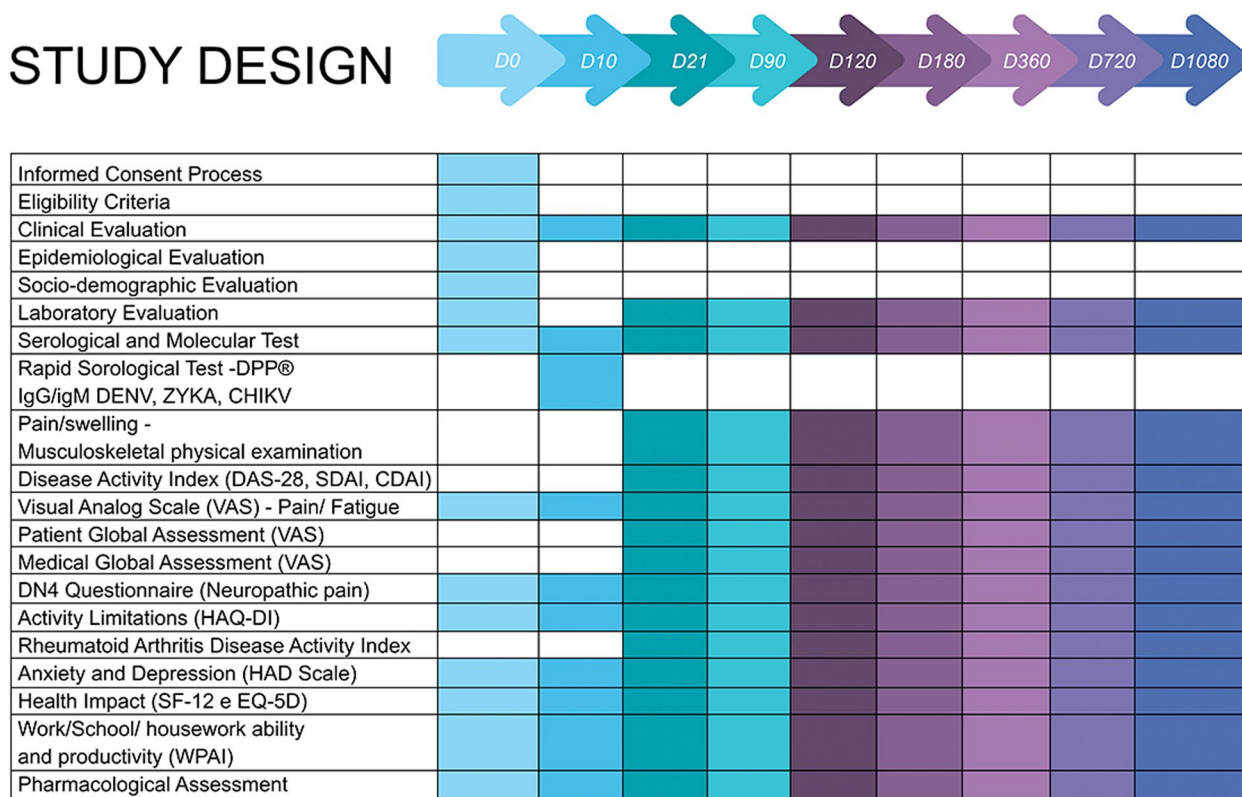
STUDY DESIGN

D0 D10 D21 D90 D120 D180 D360 D720 D1080

| | D0 | D10 | D21 | D90 | D120 | D180 | D360 | D720 | D1080 |
|---|---|---|---|---|---|---|---|---|---|
| Informed Consent Process | | | | | | | | | |
| Eligibility Criteria | | | | | | | | | |
| Clinical Evaluation | | | | | | | | | |
| Epidemiological Evaluation | | | | | | | | | |
| Socio-demographic Evaluation | | | | | | | | | |
| Laboratory Evaluation | | | | | | | | | |
| Serological and Molecular Test | | | | | | | | | |
| Rapid Sorological Test -DPP® IgG/igM DENV, ZYKA, CHIKV | | | | | | | | | |
| Pain/swelling - Musculoskeletal physical examination | | | | | | | | | |
| Disease Activity Index (DAS-28, SDAI, CDAI) | | | | | | | | | |
| Visual Analog Scale (VAS) - Pain/ Fatigue | | | | | | | | | |
| Patient Global Assessment (VAS) | | | | | | | | | |
| Medical Global Assessment (VAS) | | | | | | | | | |
| DN4 Questionnaire (Neuropathic pain) | | | | | | | | | |
| Activity Limitations (HAQ-DI) | | | | | | | | | |
| Rheumatoid Arthritis Disease Activity Index | | | | | | | | | |
| Anxiety and Depression (HAD Scale) | | | | | | | | | |
| Health Impact (SF-12 e EQ-5D) | | | | | | | | | |
| Work/School/ housework ability and productivity (WPAI) | | | | | | | | | |
| Pharmacological Assessment | | | | | | | | | |